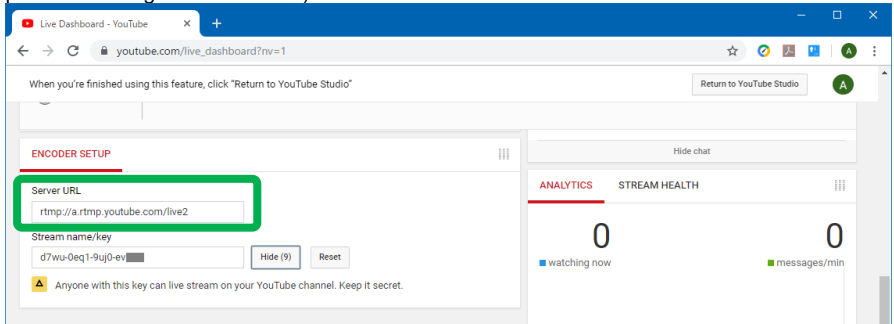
Live Dashboard - YouTube

youtube.com/live_dashboard?nv=1

A

When you're finished using this feature, click "Return to YouTube Studio"

Return to YouTube Studio

A

ENCODER SETUP

Hide chat

Server URL

rtmp://a.rtmp.youtube.com/live2

ANALYTICS

STREAM HEALTH

Stream name/key

d7wu-0eq1-9uj0-ev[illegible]

Hide (9)

Reset

0

watching now

0

messages/min

Anyone with this key can live stream on your YouTube channel. Keep it secret.